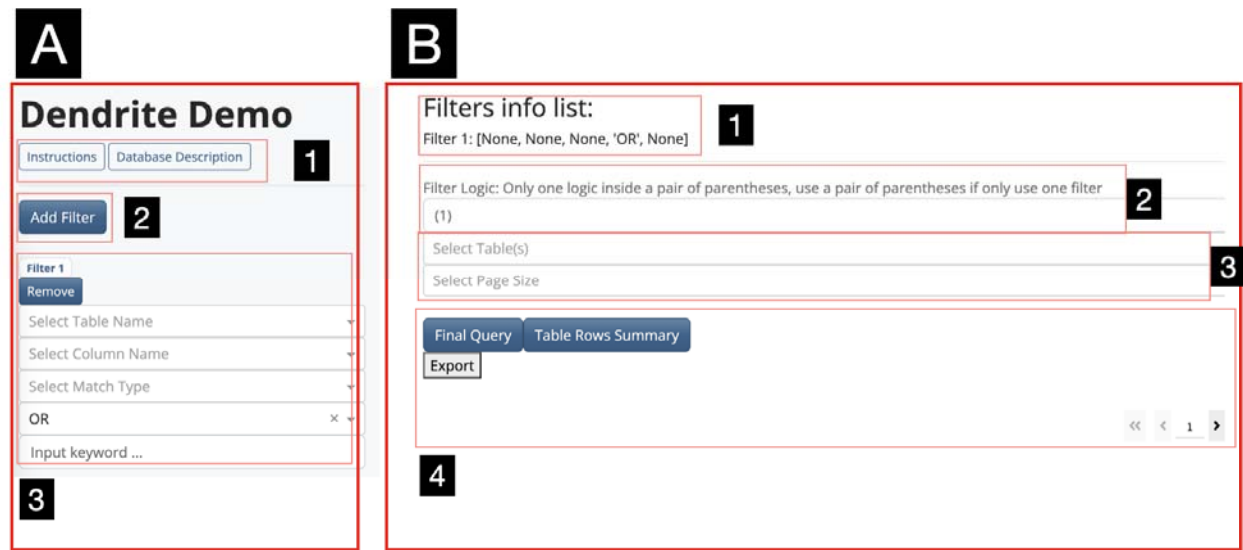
A

Dendrite Demo

Instructions Database Description

1

Add Filter

2

Filter 1
Remove

Select Table Name

Select Column Name

Select Match Type

OR ×

Input keyword ...

3

B

Filters info list:
Filter 1: [None, None, None, 'OR', None]

1

Filter Logic: Only one logic inside a pair of parentheses, use a pair of parentheses if only use one filter

(1)

2

Select Table(s)

Select Page Size

3

Final Query Table Rows Summary

Export

« ‹ 1 ›

4